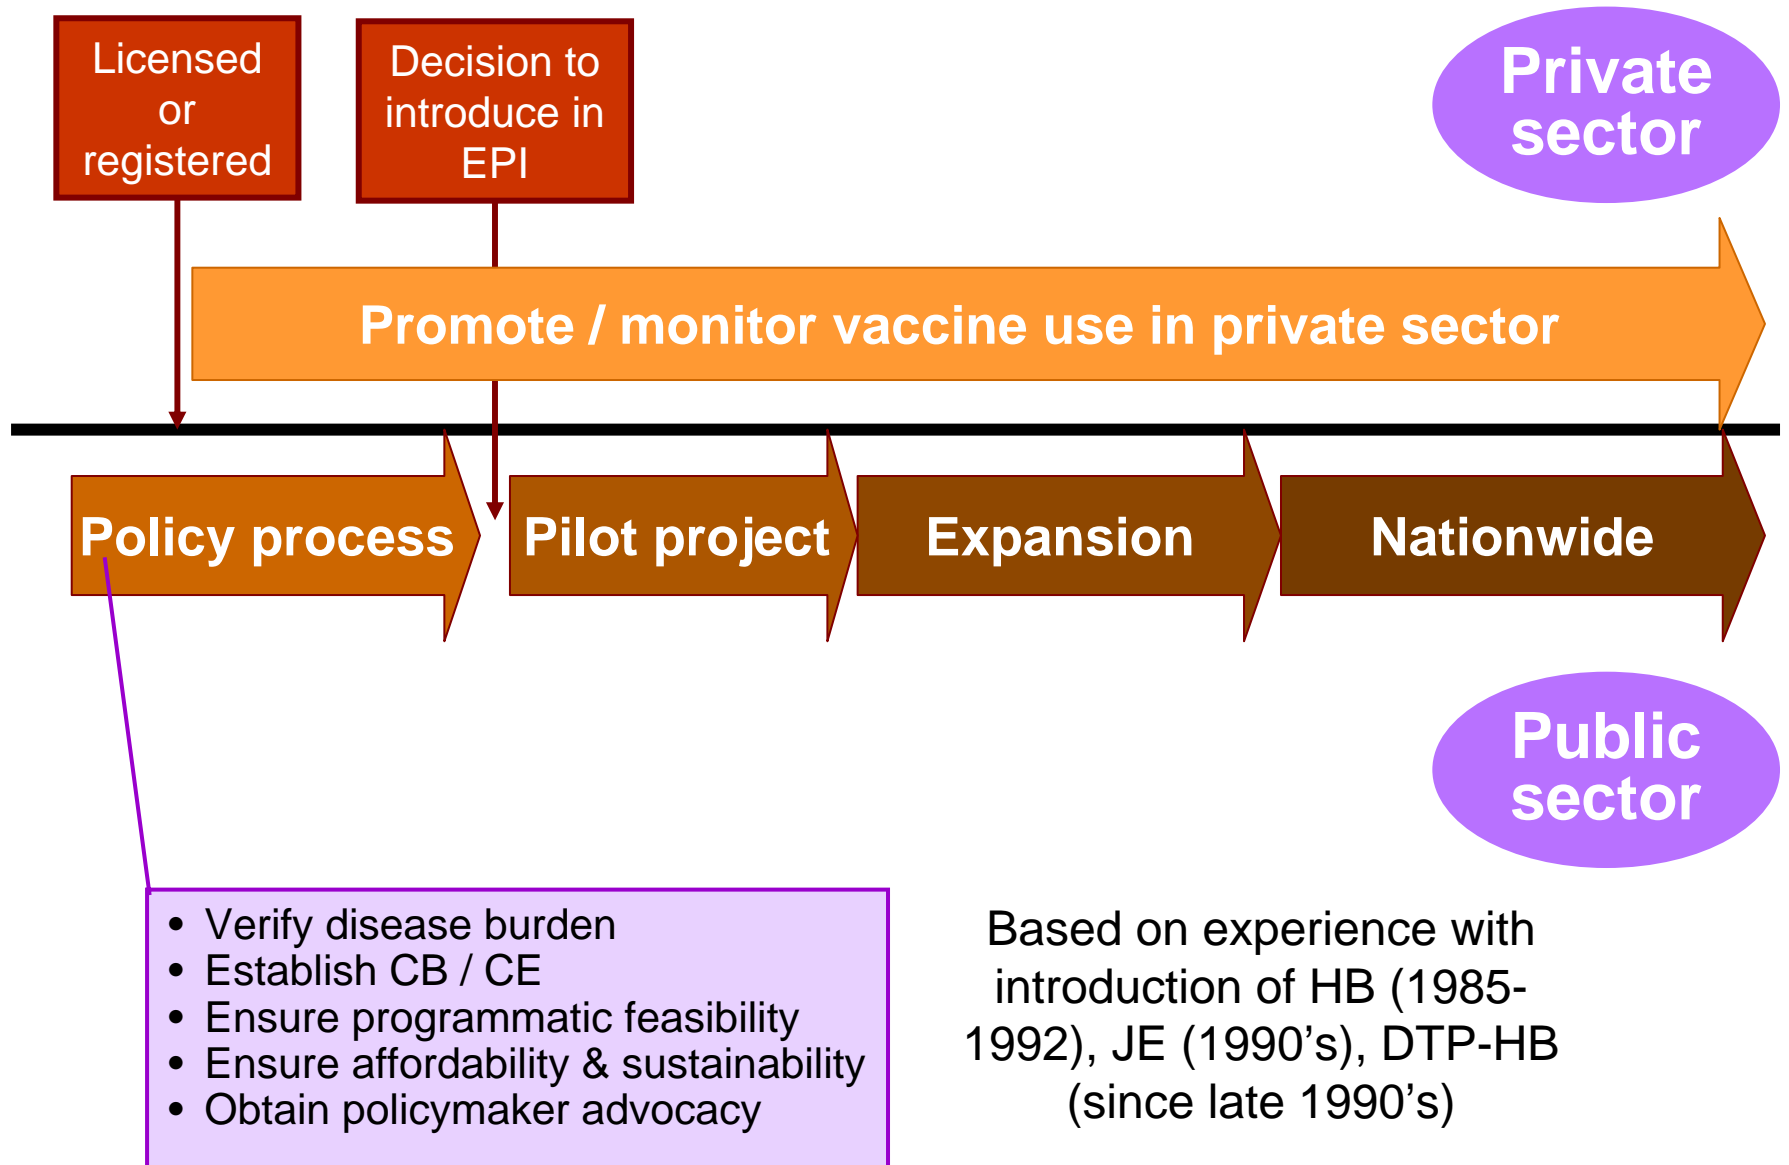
Licensed or registered

Decision to introduce in EPI

Private sector

Promote / monitor vaccine use in private sector

Policy process

Pilot project

Expansion

Nationwide

Public sector

• Verify disease burden
• Establish CB / CE
• Ensure programmatic feasibility
• Ensure affordability & sustainability
• Obtain policymaker advocacy

Based on experience with introduction of HB (1985-1992), JE (1990's), DTP-HB (since late 1990's)